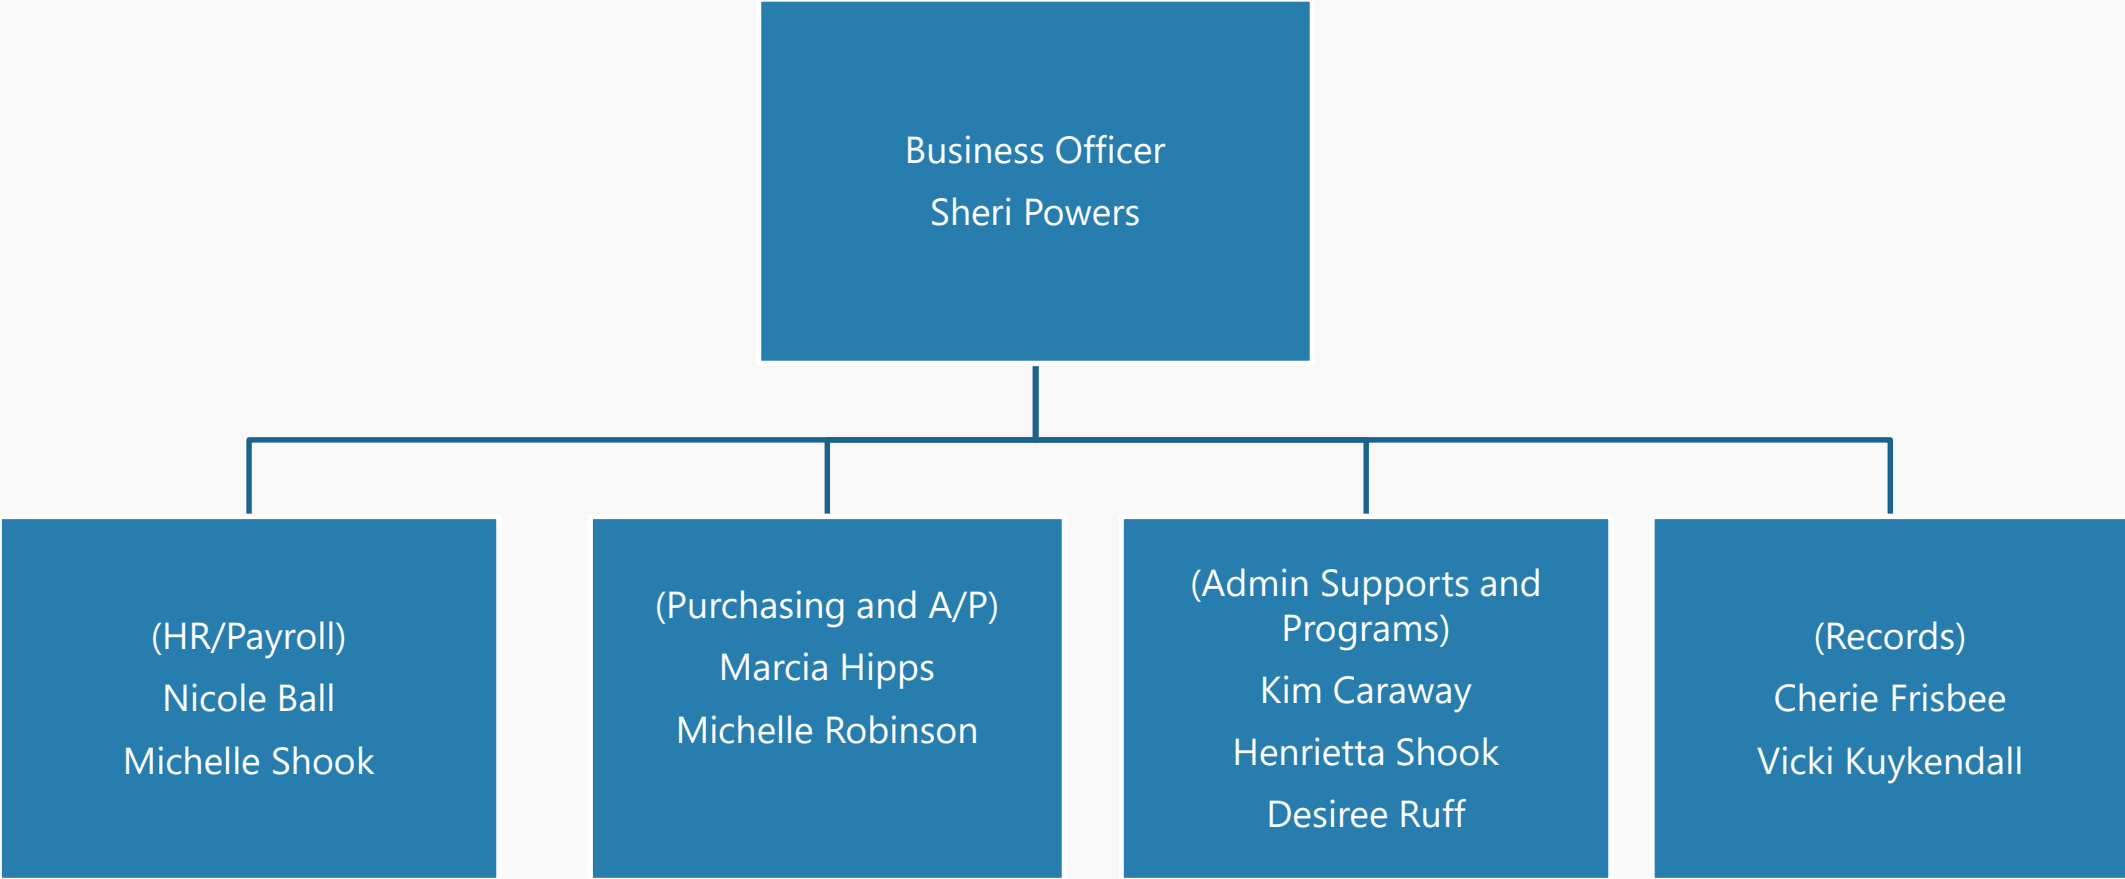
Business Officer
Sheri Powers

(HR/Payroll)
Nicole Ball
Michelle Shook

(Purchasing and A/P)
Marcia Hipps
Michelle Robinson

(Admin Supports and Programs)
Kim Caraway
Henrietta Shook
Desiree Ruff

(Records)
Cherie Frisbee
Vicki Kuykendall